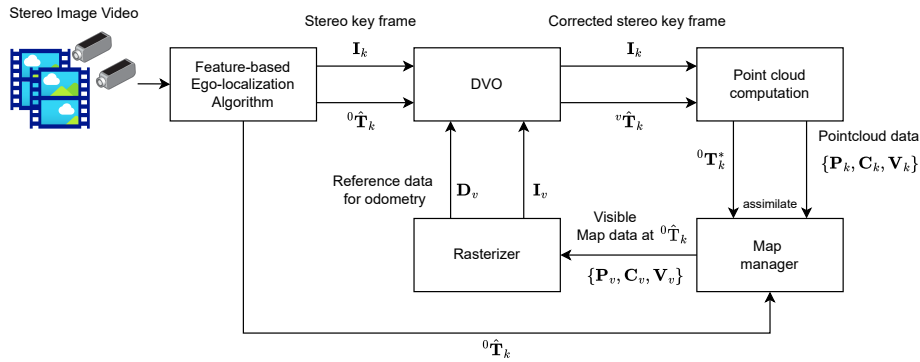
Stereo Image Video

Stereo key frame

Corrected stereo key frame

Feature-based Ego-localization Algorithm

$\mathbf{I}_k$

${}^0\hat{\mathbf{T}}_k$

DVO

$\mathbf{I}_k$

${}^v\hat{\mathbf{T}}_k$

Point cloud computation

Pointcloud data

$\{\mathbf{P}_k, \mathbf{C}_k, \mathbf{V}_k\}$

${}^0\mathbf{T}_k^*$

assimilate

Reference data for odometry

$\mathbf{D}_v$

$\mathbf{I}_v$

Visible Map data at ${}^0\hat{\mathrm{T}}_k$

Rasterizer

$\{\mathbf{P}_v, \mathbf{C}_v, \mathbf{V}_v\}$

Map manager

${}^0\hat{\mathbf{T}}_k$